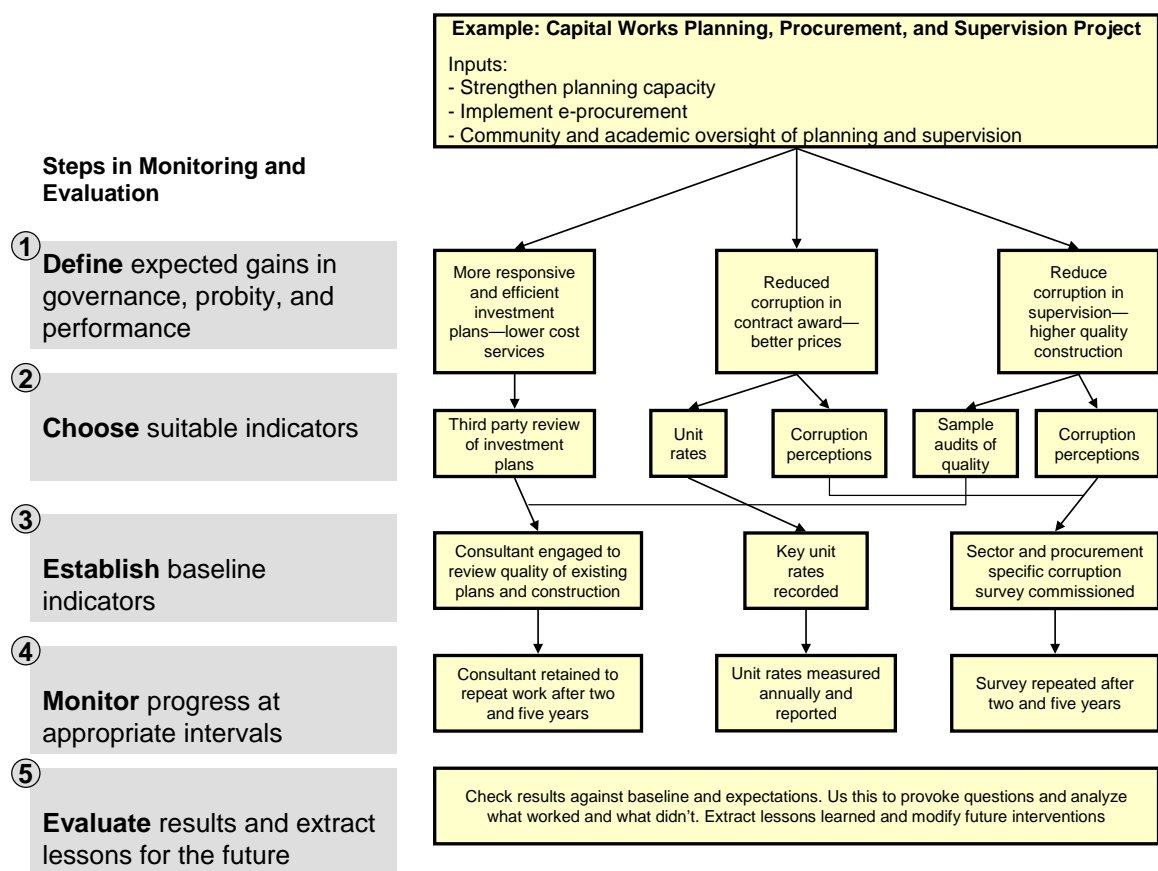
Example: Capital Works Planning, Procurement, and Supervision Project

Inputs:
- Strengthen planning capacity
- Implement e-procurement
- Community and academic oversight of planning and supervision

Steps in Monitoring and Evaluation

① Define expected gains in governance, probity, and performance

More responsive and efficient investment plans—lower cost services

Reduced corruption in contract award—better prices

Reduce corruption in supervision—higher quality construction

② Choose suitable indicators

Third party review of investment plans

Unit rates

Corruption perceptions

Sample audits of quality

Corruption perceptions

③ Establish baseline indicators

Consultant engaged to review quality of existing plans and construction

Key unit rates recorded

Sector and procurement specific corruption survey commissioned

④ Monitor progress at appropriate intervals

Consultant retained to repeat work after two and five years

Unit rates measured annually and reported

Survey repeated after two and five years

⑤ Evaluate results and extract lessons for the future

Check results against baseline and expectations. Us this to provoke questions and analyze what worked and what didn't. Extract lessons learned and modify future interventions